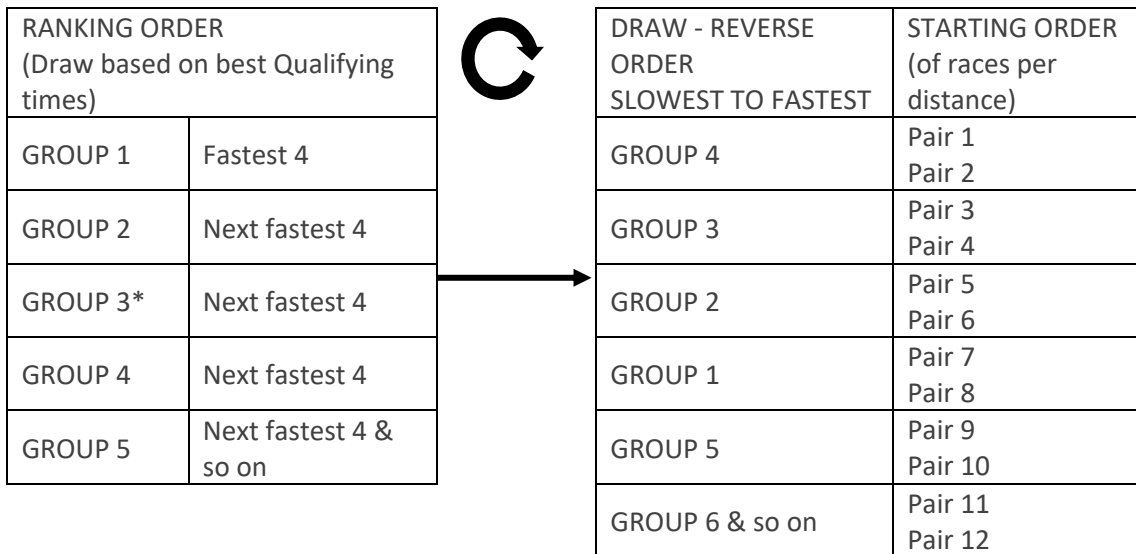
| RANKING ORDER (Draw based on best Qualifying times) | |
|---|---|
| GROUP 1 | Fastest 4 |
| GROUP 2 | Next fastest 4 |
| GROUP 3* | Next fastest 4 |
| GROUP 4 | Next fastest 4 |
| GROUP 5 | Next fastest 4 & so on |

| DRAW - REVERSE ORDER SLOWEST TO FASTEST | STARTING ORDER (of races per distance) |
|---|---|
| GROUP 4 | Pair 1<br>Pair 2 |
| GROUP 3 | Pair 3<br>Pair 4 |
| GROUP 2 | Pair 5<br>Pair 6 |
| GROUP 1 | Pair 7<br>Pair 8 |
| GROUP 5 | Pair 9<br>Pair 10 |
| GROUP 6 & so on | Pair 11<br>Pair 12 |